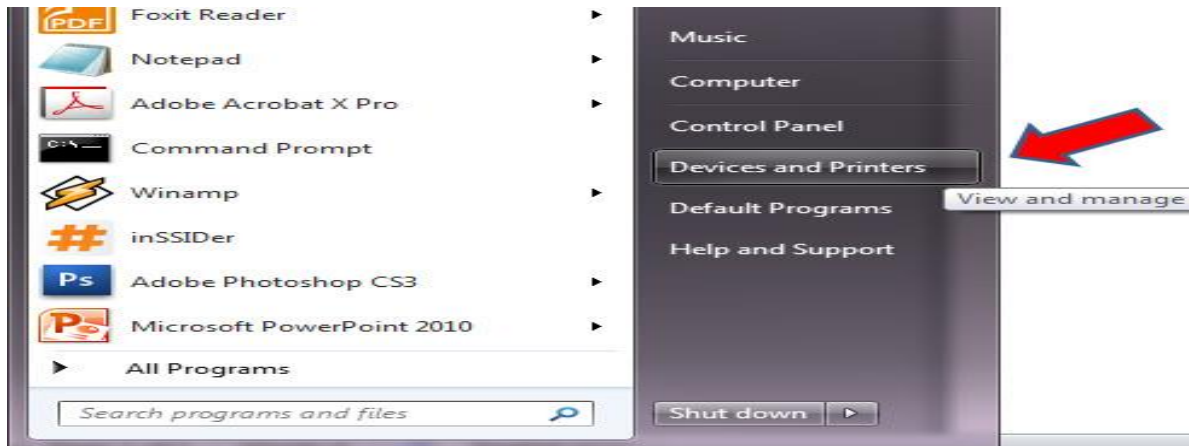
PDF Foxit Reader
Notepad
Adobe Acrobat X Pro
C:\_ Command Prompt
Winamp
inSSIDer
Ps Adobe Photoshop CS3
Microsoft PowerPoint 2010
All Programs
Search programs and files

Music
Computer
Control Panel
Devices and Printers
Default Programs
Help and Support
Shut down

View and manage